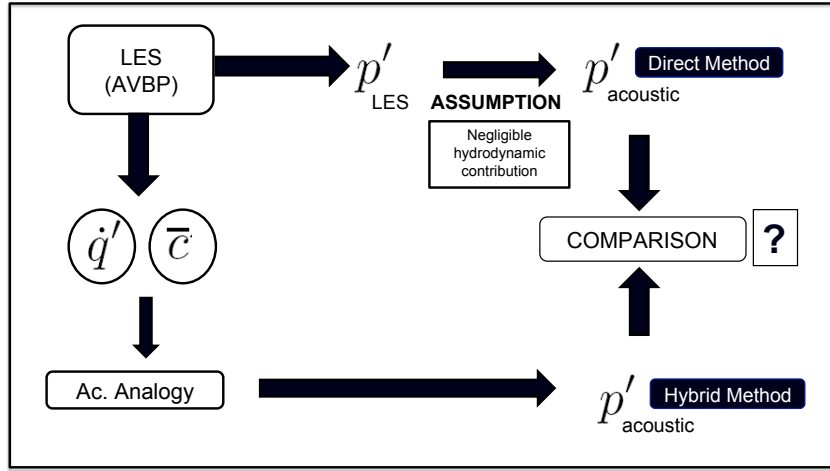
LES (AVBP)

$p'_{\text{LES}}$

ASSUMPTION

Negligible hydrodynamic contribution

$p'_{\text{acoustic}}$ Direct Method

$\dot{q}'$ $\overline{c}$

COMPARISON ?

Ac. Analogy

$p'_{\text{acoustic}}$ Hybrid Method